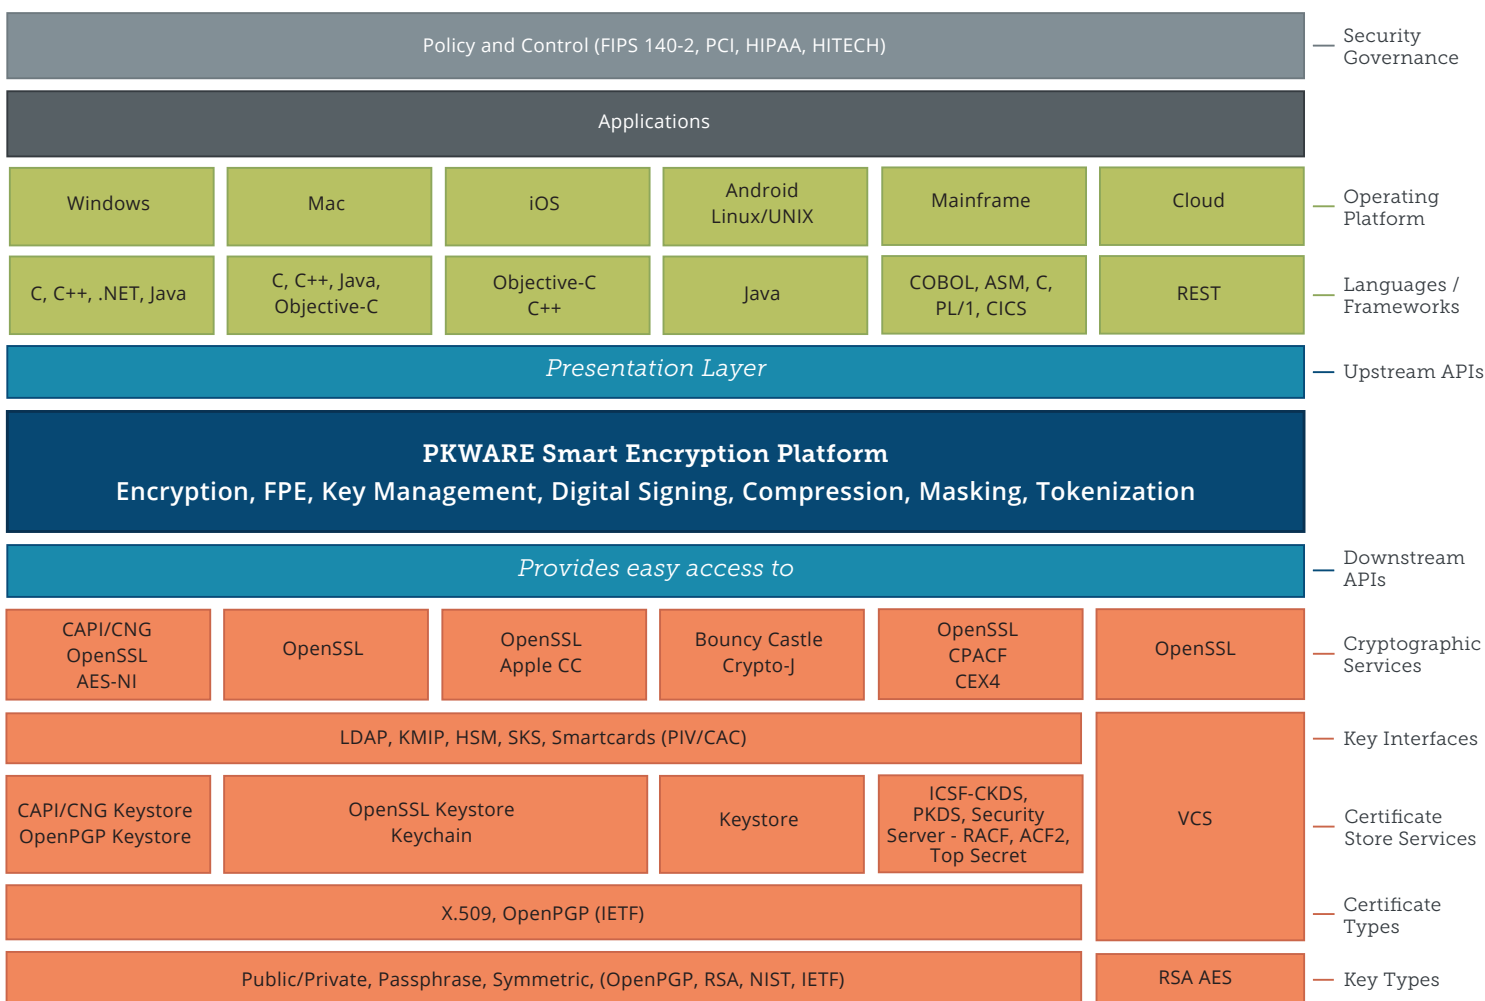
Policy and Control (FIPS 140-2, PCI, HIPAA, HITECH)

Security Governance

Applications

Windows

Mac

iOS

Android Linux/UNIX

Mainframe

Cloud

Operating Platform

C, C++, .NET, Java

C, C++, Java, Objective-C

Objective-C C++

Java

COBOL, ASM, C, PL/1, CICS

REST

Languages / Frameworks

Presentation Layer

Upstream APIs

PKWARE Smart Encryption Platform

Encryption, FPE, Key Management, Digital Signing, Compression, Masking, Tokenization

Provides easy access to

Downstream APIs

CAPI/CNG OpenSSL AES-NI

OpenSSL

OpenSSL Apple CC

Bouncy Castle Crypto-J

OpenSSL CPACF CEX4

OpenSSL

Cryptographic Services

LDAP, KMIP, HSM, SKS, Smartcards (PIV/CAC)

Key Interfaces

CAPI/CNG Keystore OpenPGP Keystore

OpenSSL Keystore Keychain

Keystore

ICSF-CKDS, PKDS, Security Server - RACF, ACF2, Top Secret

VCS

Certificate Store Services

X.509, OpenPGP (IETF)

Certificate Types

Public/Private, Passphrase, Symmetric, (OpenPGP, RSA, NIST, IETF)

RSA AES

Key Types